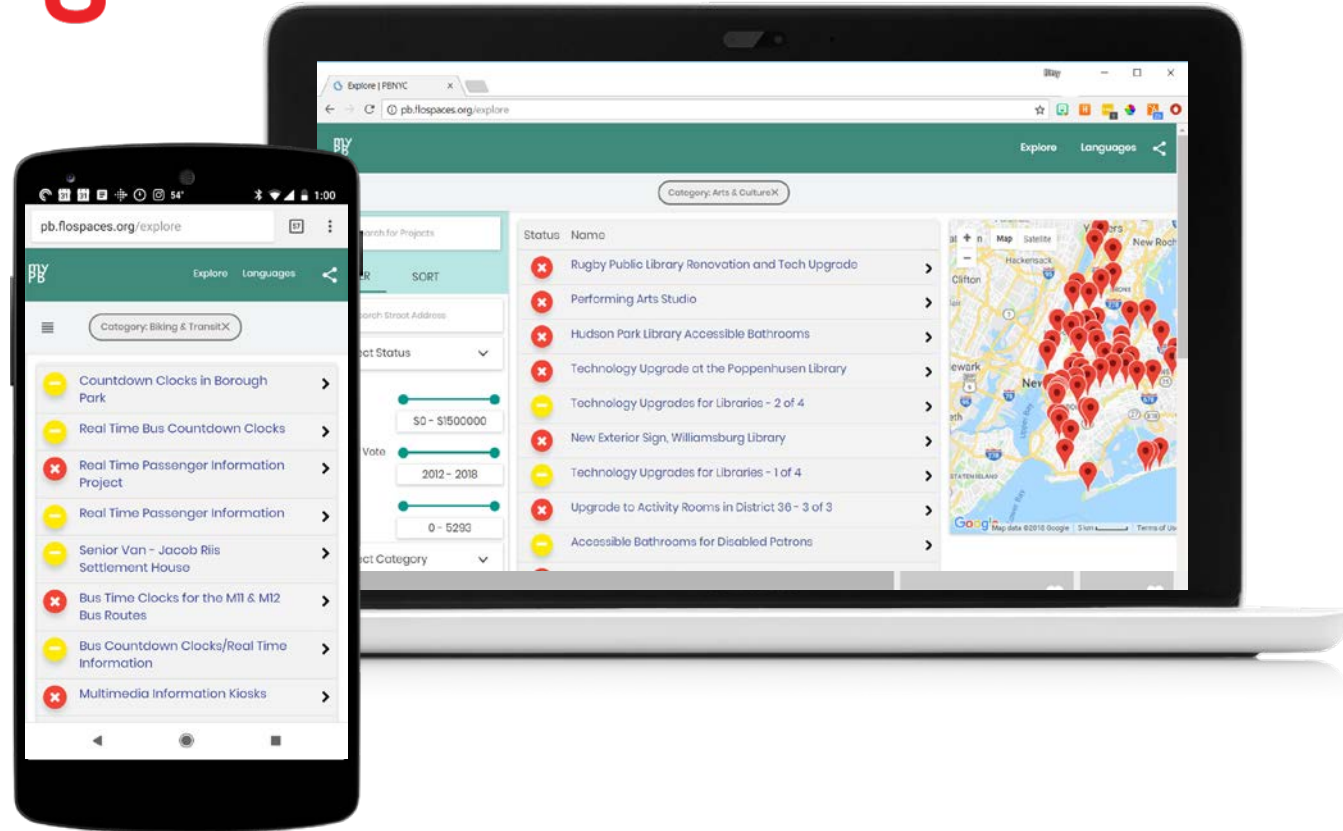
Explore | PBNYC

pb.flospaces.org/explore

my PB

Explore Languages

Category: Arts & Culture×

Search for Projects

FILTER SORT

Search Street Address

Select Status

$0 - $1500000

Vote

2012 - 2018

0 - 5293

Select Category

| Status | Name |
|---|---|
| | Rugby Public Library Renovation and Tech Upgrade |
| | Performing Arts Studio |
| | Hudson Park Library Accessible Bathrooms |
| | Technology Upgrade at the Poppenhusen Library |
| | Technology Upgrades for Libraries - 2 of 4 |
| | New Exterior Sign, Williamsburg Library |
| | Technology Upgrades for Libraries - 1 of 4 |
| | Upgrade to Activity Rooms in District 36 - 3 of 3 |
| | Accessible Bathrooms for Disabled Patrons |

Map Satellite

Yonkers New Rochelle Hackensack Clifton Newark New York Staten Island

Google Map data ©2018 Google Terms of Use

54° 1:00

pb.flospaces.org/explore

my PB

Explore Languages

Category: Biking & Transit×

Countdown Clocks in Borough Park

Real Time Bus Countdown Clocks

Real Time Passenger Information Project

Real Time Passenger Information

Senior Van - Jacob Riis Settlement House

Bus Time Clocks for the M11 & M12 Bus Routes

Bus Countdown Clocks/Real Time Information

Multimedia Information Kiosks